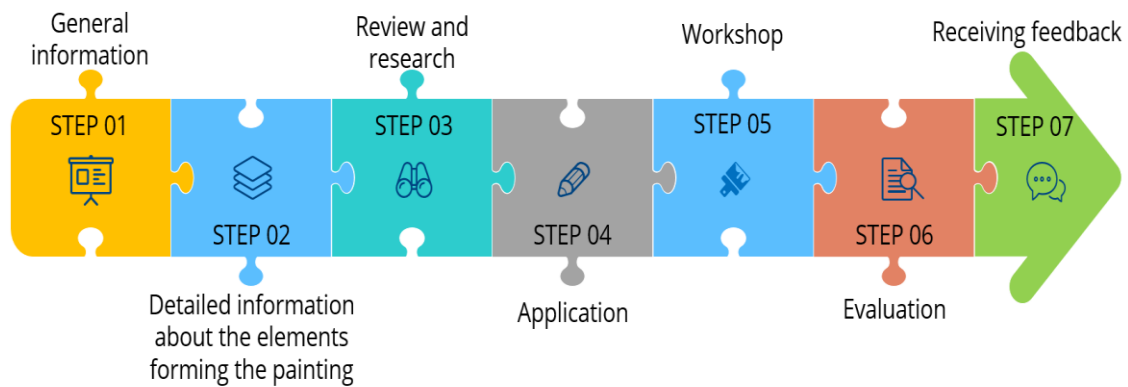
General information

Review and research

Workshop

Receiving feedback

STEP 01

STEP 02

STEP 03

STEP 04

STEP 05

STEP 06

STEP 07

Detailed information about the elements forming the painting

Application

Evaluation